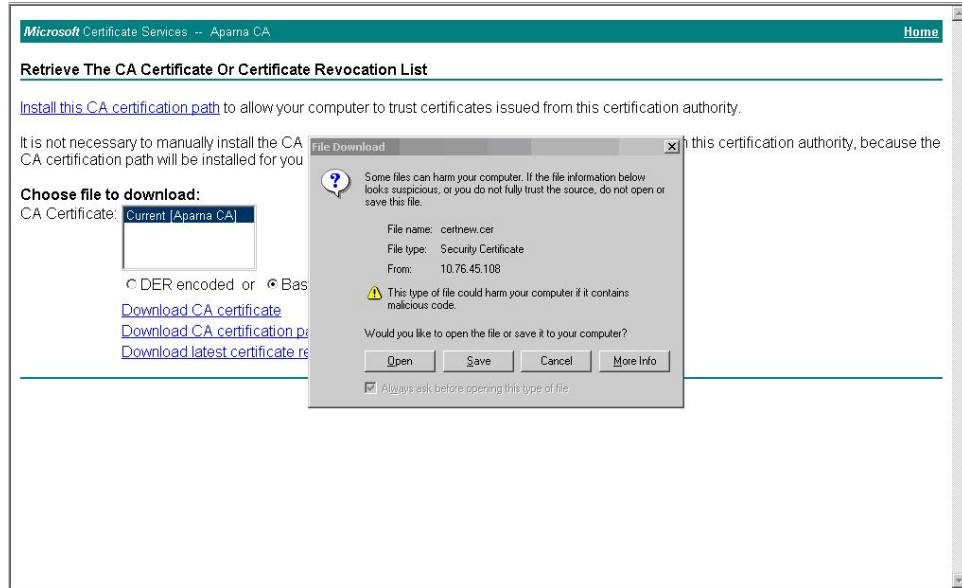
Microsoft Certificate Services -- Aparna CA

Home

Retrieve The CA Certificate Or Certificate Revocation List

Install this CA certification path to allow your computer to trust certificates issued from this certification authority.

It is not necessary to manually install the CA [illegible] h this certification authority, because the CA certification path will be installed for you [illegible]

Choose file to download:
CA Certificate: Current [Aparna CA]

DER encoded or Bas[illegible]

Download CA certificate
Download CA certification pa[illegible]
Download latest certificate re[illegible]

File Download

Some files can harm your computer. If the file information below looks suspicious, or you do not fully trust the source, do not open or save this file.

File name: certnew.cer
File type: Security Certificate
From: 10.76.45.108

This type of file could harm your computer if it contains malicious code.

Would you like to open the file or save it to your computer?

Open | Save | Cancel | More Info

Always ask before opening this type of file.